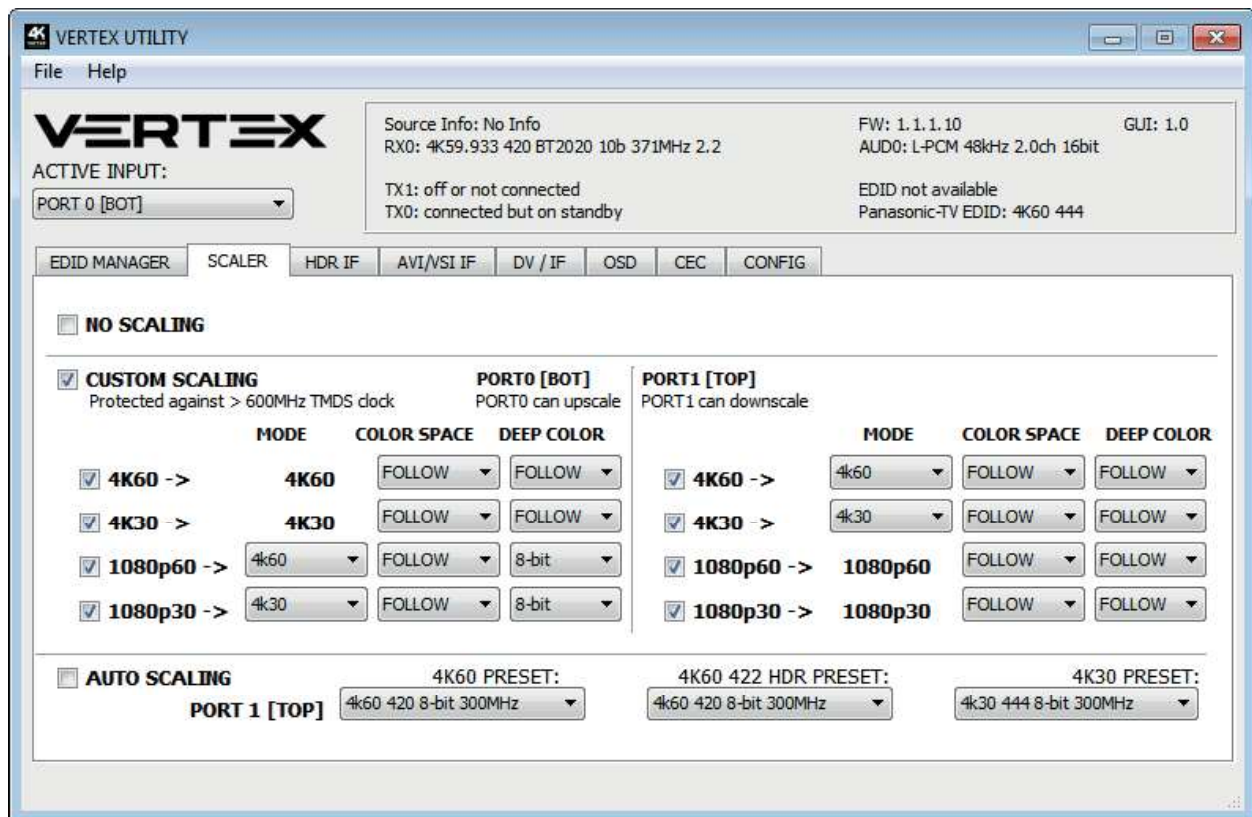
4K VERTEX UTILITY

File Help

VERTEX

ACTIVE INPUT:

PORT 0 [BOT]

Source Info: No Info
RX0: 4K59.933 420 BT2020 10b 371MHz 2.2

TX1: off or not connected
TX0: connected but on standby

FW: 1.1.1.10
AUD0: L-PCM 48kHz 2.0ch 16bit

GUI: 1.0

EDID not available
Panasonic-TV EDID: 4K60 444

EDID MANAGER | SCALER | HDR IF | AVI/VSI IF | DV / IF | OSD | CEC | CONFIG

NO SCALING

CUSTOM SCALING
Protected against > 600MHz TMDS clock

PORT0 [BOT]
PORT0 can upscale

| | MODE | COLOR SPACE | DEEP COLOR |
|---|---|---|---|
| 4K60 -> | 4K60 | FOLLOW | FOLLOW |
| 4K30 -> | 4K30 | FOLLOW | FOLLOW |
| 1080p60 -> | 4k60 | FOLLOW | 8-bit |
| 1080p30 -> | 4k30 | FOLLOW | 8-bit |

PORT1 [TOP]
PORT1 can downscale

| | MODE | COLOR SPACE | DEEP COLOR |
|---|---|---|---|
| 4K60 -> | 4k60 | FOLLOW | FOLLOW |
| 4K30 -> | 4k30 | FOLLOW | FOLLOW |
| 1080p60 -> | 1080p60 | FOLLOW | FOLLOW |
| 1080p30 -> | 1080p30 | FOLLOW | FOLLOW |

AUTO SCALING
PORT 1 [TOP]

4K60 PRESET:
4k60 420 8-bit 300MHz

4K60 422 HDR PRESET:
4k60 420 8-bit 300MHz

4K30 PRESET:
4k30 444 8-bit 300MHz